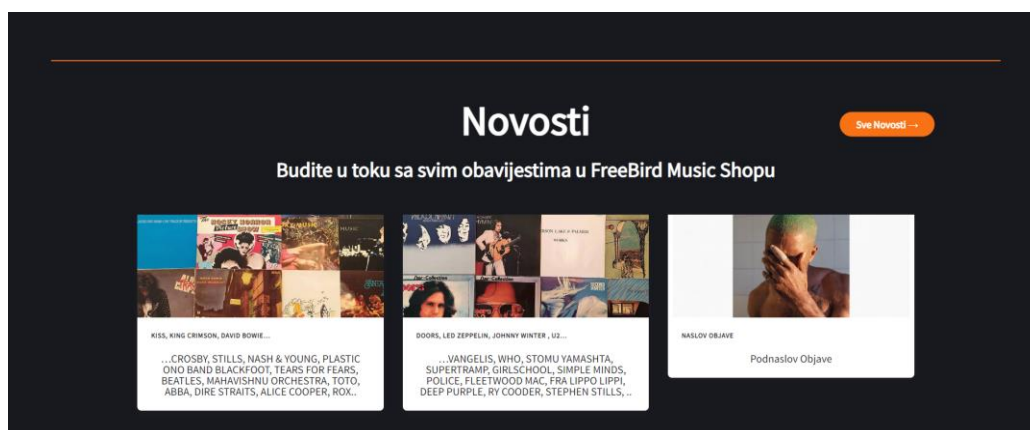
Novosti

Sve Novosti →

Budite u toku sa svim obavijestima u FreeBird Music Shopu

KISS, KING CRIMSON, DAVID BOWIE...

...CROSBY, STILLS, NASH & YOUNG, PLASTIC ONO BAND BLACKFOOT, TEARS FOR FEARS, BEATLES, MAHAVISHNU ORCHESTRA, TOTO, ABBA, DIRE STRAITS, ALICE COOPER, ROX..

DOORS, LED ZEPPELIN, JOHNNY WINTER , U2...

...VANGELIS, WHO, STOMU YAMASHTA, SUPERTRAMP, GIRLSCHOOL, SIMPLE MINDS, POLICE, FLEETWOOD MAC, FRA LIPPO LIPPI, DEEP PURPLE, RY COODER, STEPHEN STILLS, ..

NASLOV OBJAVE

Podnaslov Objave